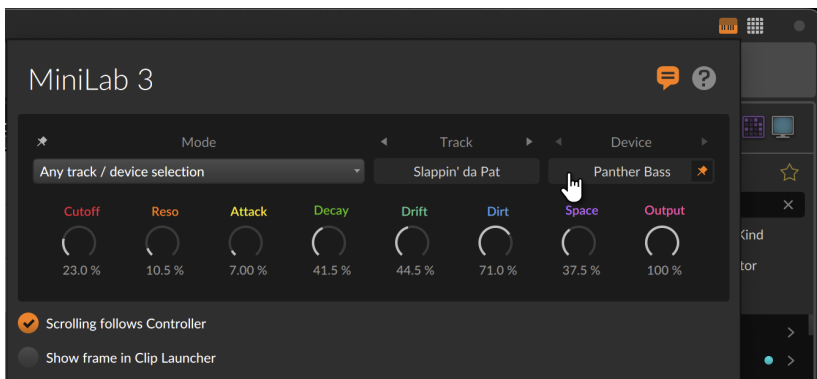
MiniLab 3

Mode

Track

Device

Any track / device selection

Slappin' da Pat

Panther Bass

Cutoff
23.0 %

Reso
10.5 %

Attack
7.00 %

Decay
41.5 %

Drift
44.5 %

Dirt
71.0 %

Space
37.5 %

Output
100 %

Scrolling follows Controller

Show frame in Clip Launcher

Kind

tor